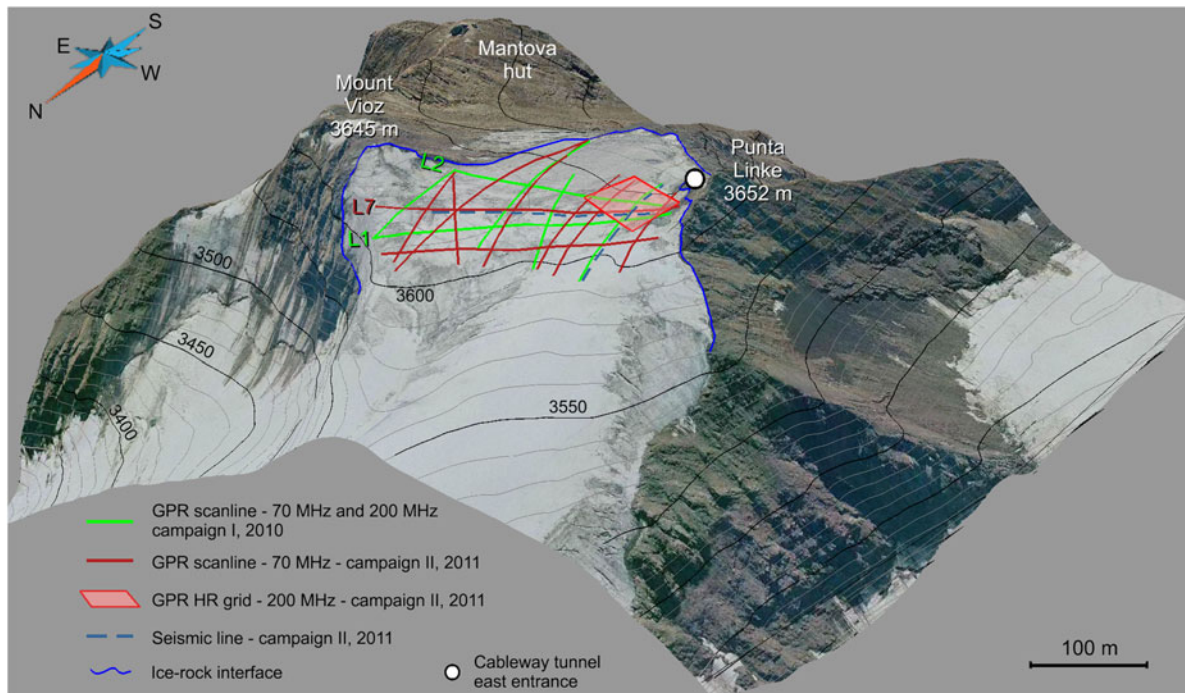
S
E
W
N

Mantova hut

Mount Vioz 3645 m

Punta Linke 3652 m

L2
L7
L1

3500
3600
3450
3400
3550

GPR scanline - 70 MHz and 200 MHz campaign I, 2010

GPR scanline - 70 MHz - campaign II, 2011

GPR HR grid - 200 MHz - campaign II, 2011

Seismic line - campaign II, 2011

Ice-rock interface

Cableway tunnel east entrance

100 m